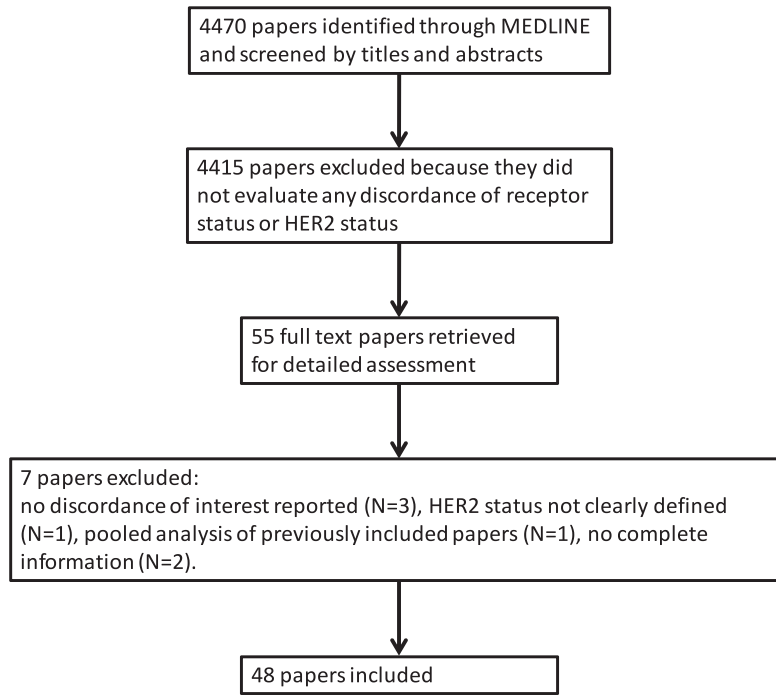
4470 papers identified through MEDLINE and screened by titles and abstracts

4415 papers excluded because they did not evaluate any discordance of receptor status or HER2 status

55 full text papers retrieved for detailed assessment

7 papers excluded:
no discordance of interest reported (N=3), HER2 status not clearly defined (N=1), pooled analysis of previously included papers (N=1), no complete information (N=2).

48 papers included